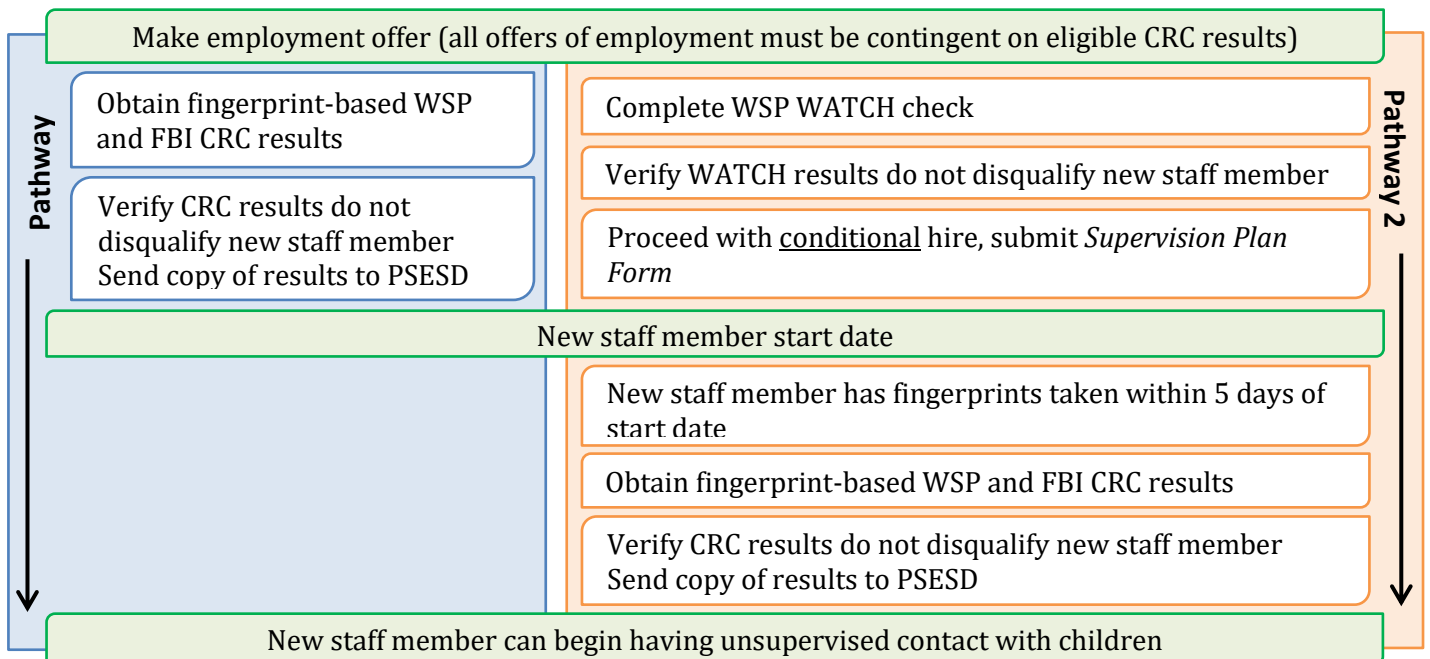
Make employment offer (all offers of employment must be contingent on eligible CRC results)

Pathway

Obtain fingerprint-based WSP and FBI CRC results

Verify CRC results do not disqualify new staff member
Send copy of results to PSESD

Pathway 2

Complete WSP WATCH check

Verify WATCH results do not disqualify new staff member

Proceed with conditional hire, submit *Supervision Plan Form*

New staff member start date

New staff member has fingerprints taken within 5 days of start date

Obtain fingerprint-based WSP and FBI CRC results

Verify CRC results do not disqualify new staff member
Send copy of results to PSESD

New staff member can begin having unsupervised contact with children